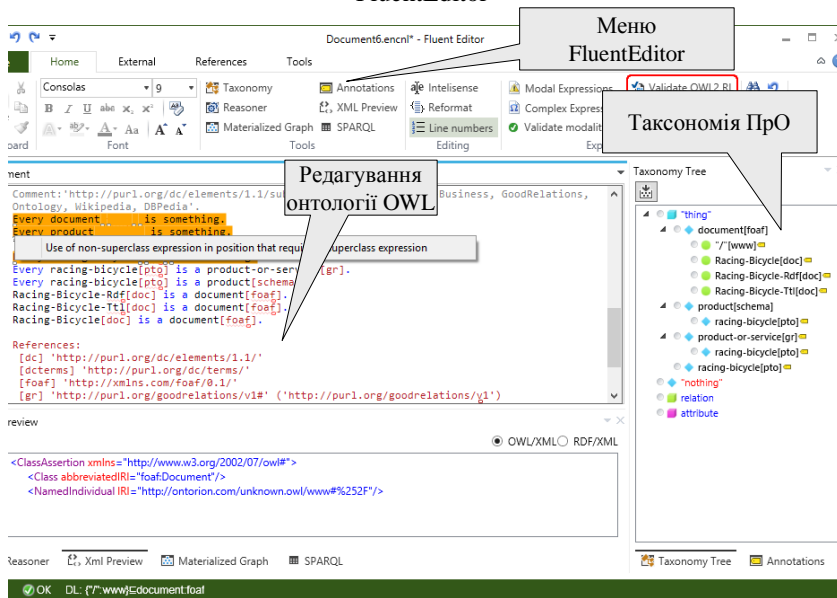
Document6.encnl* - Fluent Editor

Меню FluentEditor

Home External References Tools

Consolas 9

Taxonomy Annotations Intelisense Modal Expressions Validate OWL2 RL

Reasoner XML Preview Reformat Complex Express

Materialized Graph SPARQL Line numbers Validate modalit

Font Tools Editing

Таксономія ПрО

Редагування онтології OWL

Taxonomy Tree

Comment:'http://purl.org/dc/elements/1.1/su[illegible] Business, GoodRelations, Ontology, Wikipedia, DBPedia'.
Every document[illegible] is something.
Every product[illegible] is something.

Use of non-superclass expression in position that requi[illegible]uperclass expression

Every racing-bicycle[pto] is a product-or-servi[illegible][gr].
Every racing-bicycle[pto] is a product[schema].
Racing-Bicycle-Rdf[doc] is a document[foaf].
Racing-Bicycle-Ttl[doc] is a document[foaf].
Racing-Bicycle[doc] is a document[foaf].

References:
[dc] 'http://purl.org/dc/elements/1.1/'
[dcterms] 'http://purl.org/dc/terms/'
[foaf] 'http://xmlns.com/foaf/0.1/'
[gr] 'http://purl.org/goodrelations/v1#' ('http://purl.org/goodrelations/v1')

"thing"
document[foaf]
"/"[www]
Racing-Bicycle[doc]
Racing-Bicycle-Rdf[doc]
Racing-Bicycle-Ttl[doc]
product[schema]
racing-bicycle[pto]
product-or-service[gr]
racing-bicycle[pto]
racing-bicycle[pto]
"nothing"
relation
attribute

review

OWL/XML RDF/XML

<ClassAssertion xmlns="http://www.w3.org/2002/07/owl#">
<Class abbreviatedIRI="foaf:Document"/>
<NamedIndividual IRI="http://ontorion.com/unknown.owl/www#%252F"/>

Reasoner Xml Preview Materialized Graph SPARQL Taxonomy Tree Annotations

OK DL: {"/":www}⊑document:foaf